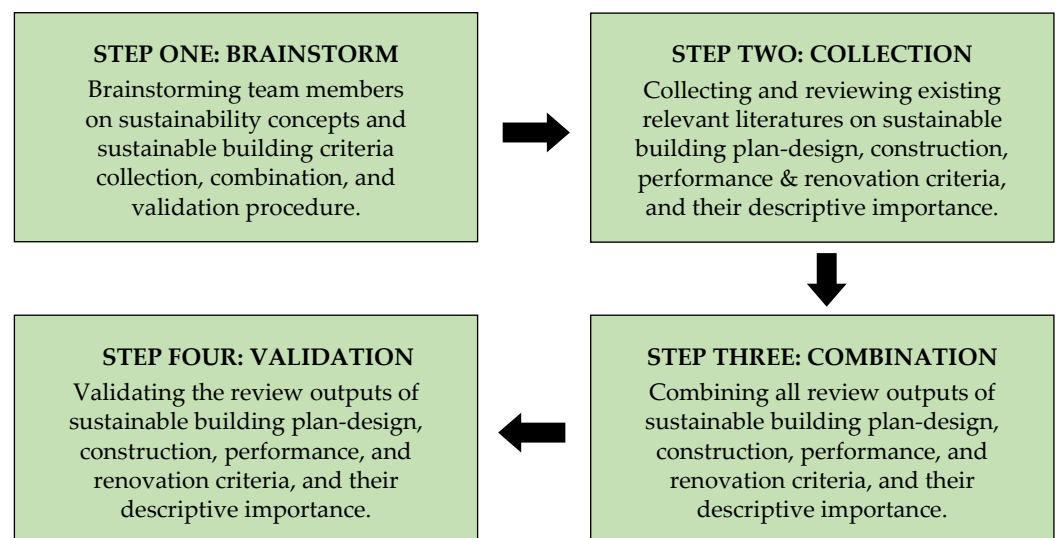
STEP ONE: BRAINSTORM
Brainstorming team members on sustainability concepts and sustainable building criteria collection, combination, and validation procedure.

STEP TWO: COLLECTION
Collecting and reviewing existing relevant literatures on sustainable building plan-design, construction, performance & renovation criteria, and their descriptive importance.

STEP THREE: COMBINATION
Combining all review outputs of sustainable building plan-design, construction, performance, and renovation criteria, and their descriptive importance.

STEP FOUR: VALIDATION
Validating the review outputs of sustainable building plan-design, construction, performance, and renovation criteria, and their descriptive importance.